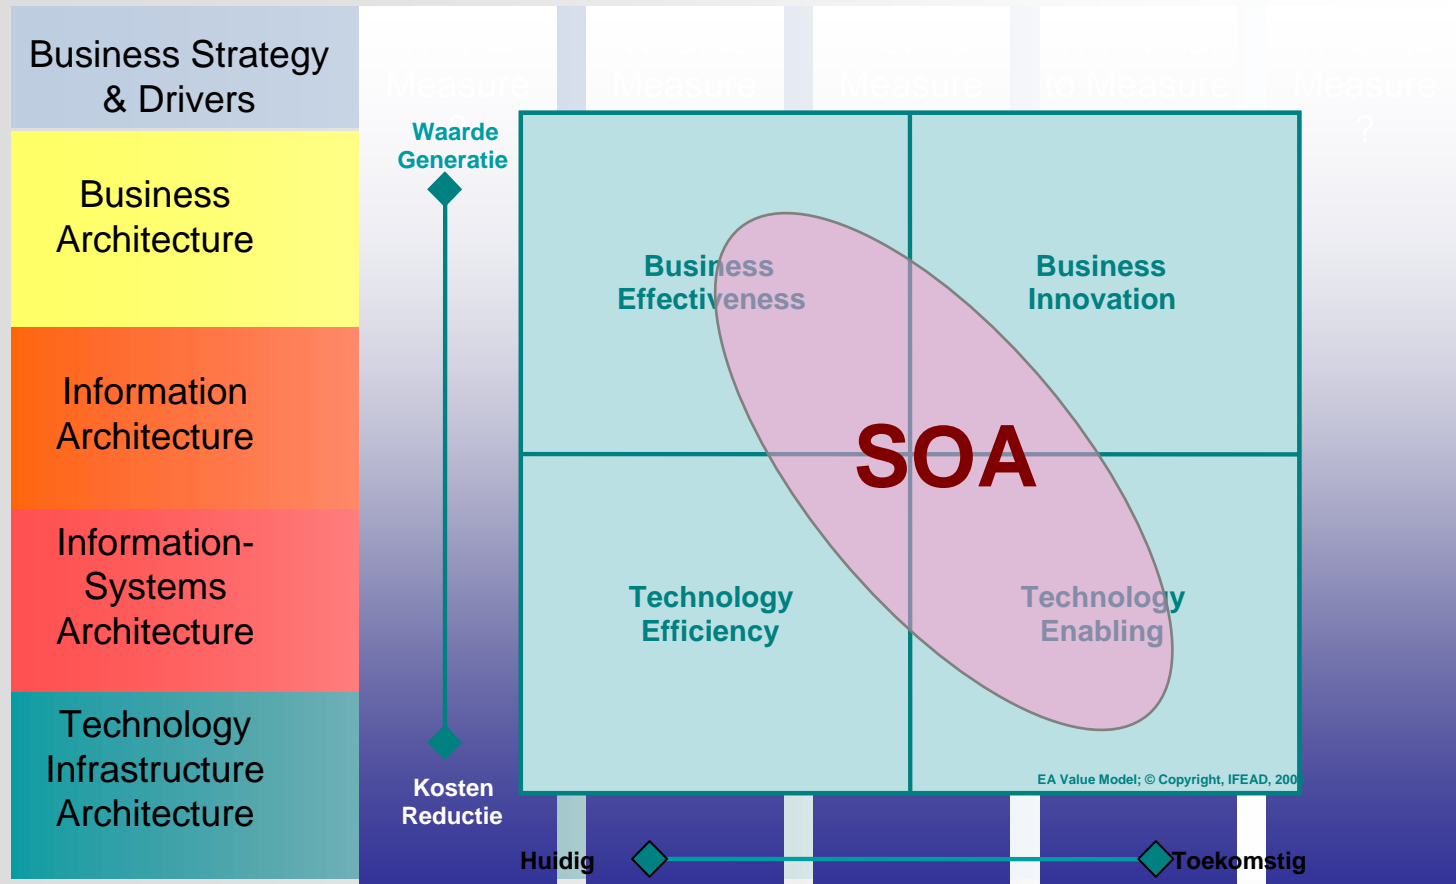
Business Strategy & Drivers

Business Architecture

Information Architecture

Information-Systems Architecture

Technology Infrastructure Architecture

Measure ?

Measure

Measure

to Measure

Measure ?

Waarde Generatie

Kosten Reductie

Business Effectiveness

Business Innovation

SOA

Technology Efficiency

Technology Enabling

EA Value Model; © Copyright, IFEAD, 200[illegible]

Huidig

Toekomstig